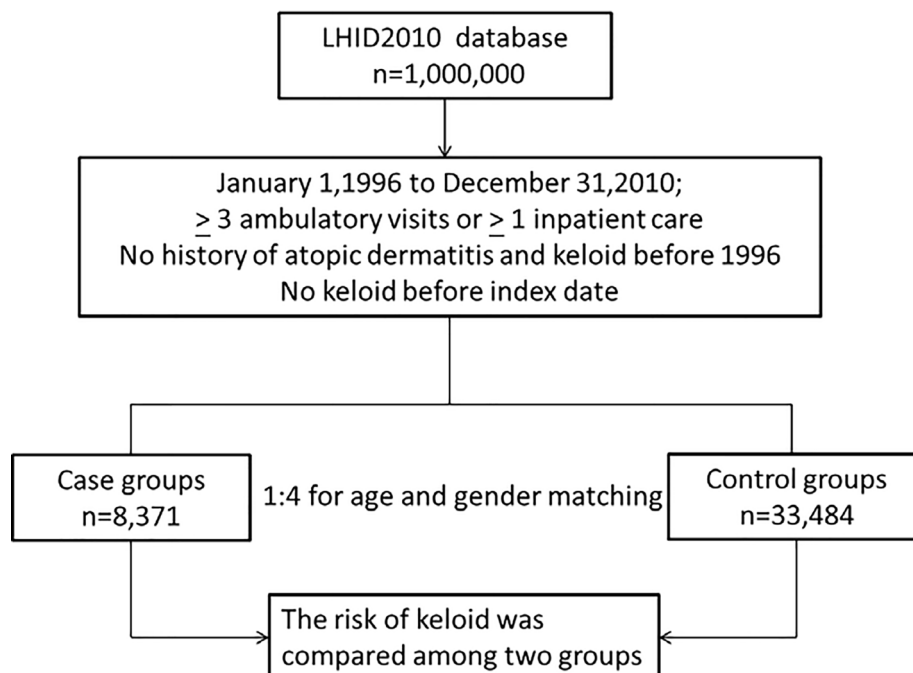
LHID2010 database
n=1,000,000

January 1,1996 to December 31,2010;
$\geq$ 3 ambulatory visits or $\geq$ 1 inpatient care
No history of atopic dermatitis and keloid before 1996
No keloid before index date

Case groups
n=8,371

1:4 for age and gender matching

Control groups
n=33,484

The risk of keloid was compared among two groups